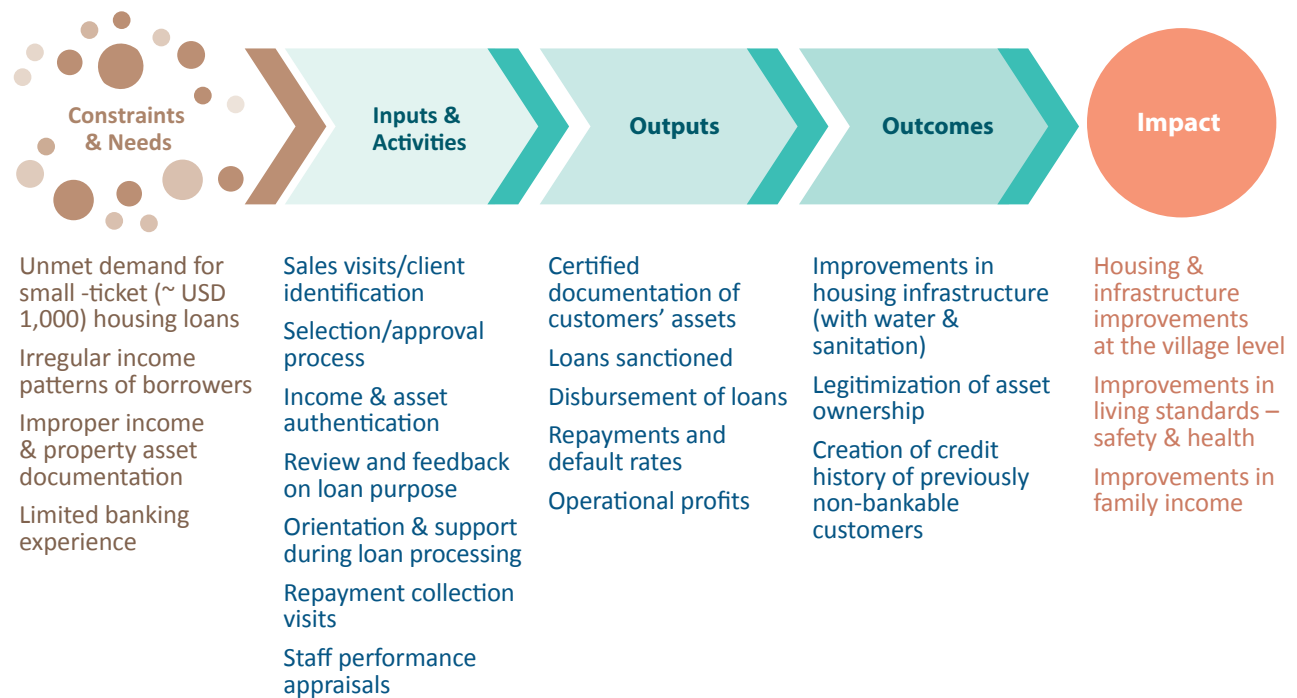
Constraints & Needs

Inputs & Activities

Outputs

Outcomes

Impact

Unmet demand for small -ticket (~ USD 1,000) housing loans

Irregular income patterns of borrowers

Improper income & property asset documentation

Limited banking experience

Sales visits/client identification

Selection/approval process

Income & asset authentication

Review and feedback on loan purpose

Orientation & support during loan processing

Repayment collection visits

Staff performance appraisals

Certified documentation of customers' assets

Loans sanctioned

Disbursement of loans

Repayments and default rates

Operational profits

Improvements in housing infrastructure (with water & sanitation)

Legitimization of asset ownership

Creation of credit history of previously non-bankable customers

Housing & infrastructure improvements at the village level

Improvements in living standards – safety & health

Improvements in family income